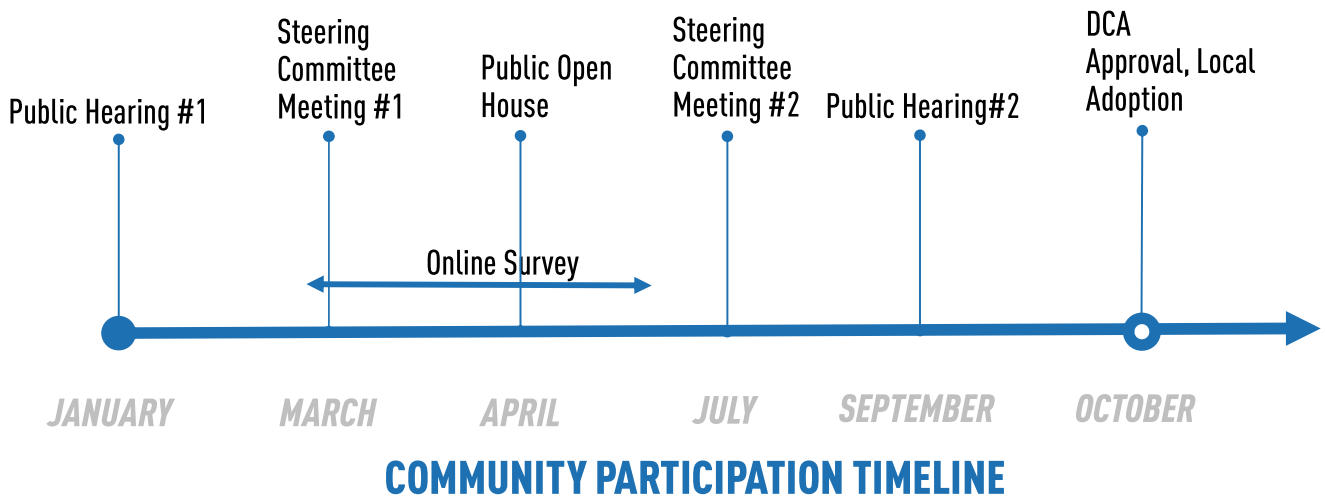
Public Hearing #1

Steering Committee Meeting #1

Public Open House

Steering Committee Meeting #2

Public Hearing#2

DCA Approval, Local Adoption

Online Survey

JANUARY

MARCH

APRIL

JULY

SEPTEMBER

OCTOBER

COMMUNITY PARTICIPATION TIMELINE